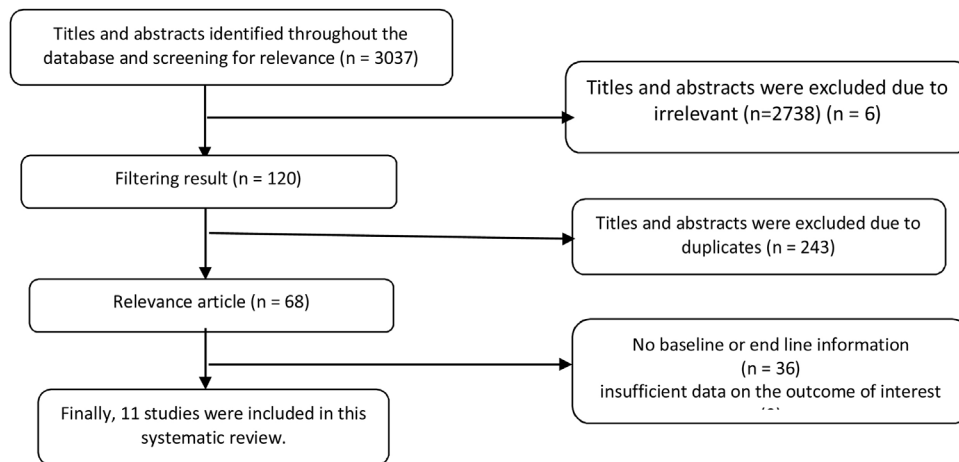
Titles and abstracts identified throughout the database and screening for relevance (n = 3037)

Titles and abstracts were excluded due to irrelevant (n=2738) (n = 6)

Filtering result (n = 120)

Titles and abstracts were excluded due to duplicates (n = 243)

Relevance article (n = 68)

No baseline or end line information (n = 36) insufficient data on the outcome of interest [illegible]

Finally, 11 studies were included in this systematic review.